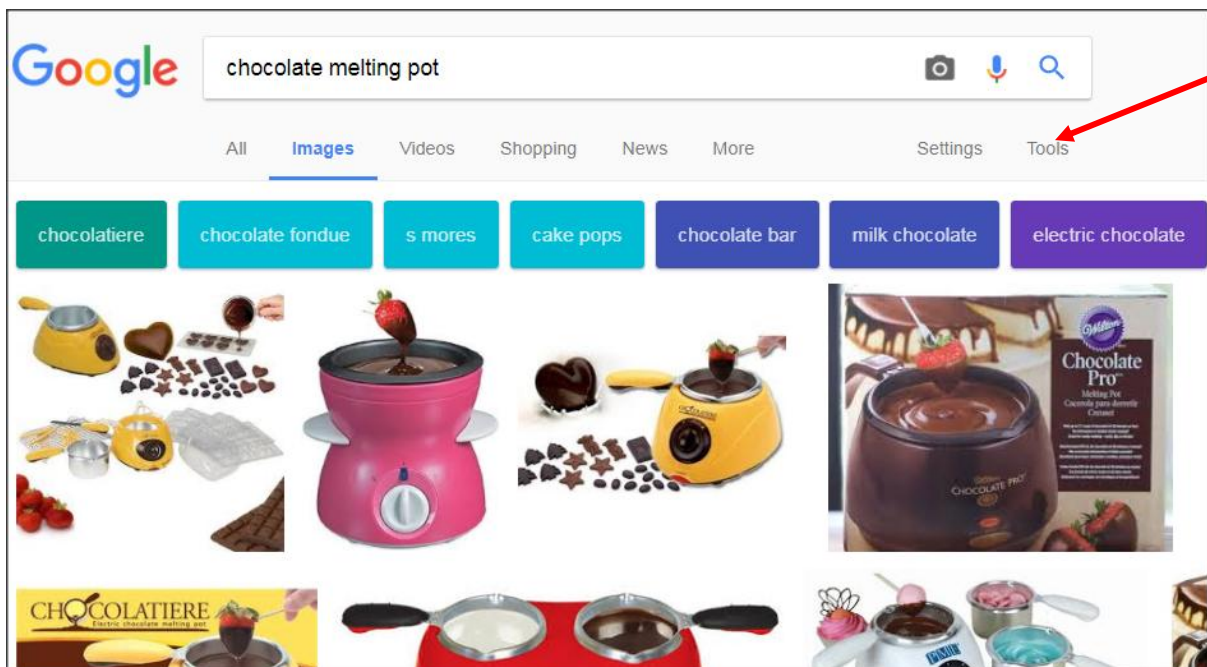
Google

chocolate melting pot

All Images Videos Shopping News More Settings Tools

chocolatiere chocolate fondue s mores cake pops chocolate bar milk chocolate electric chocolate

Wilton
Chocolate Pro
Melting Pot
Cacerola para derretir Cresset

CHOCOLATE PRO

CHOCOLATIERE
Electric chocolate melting pot